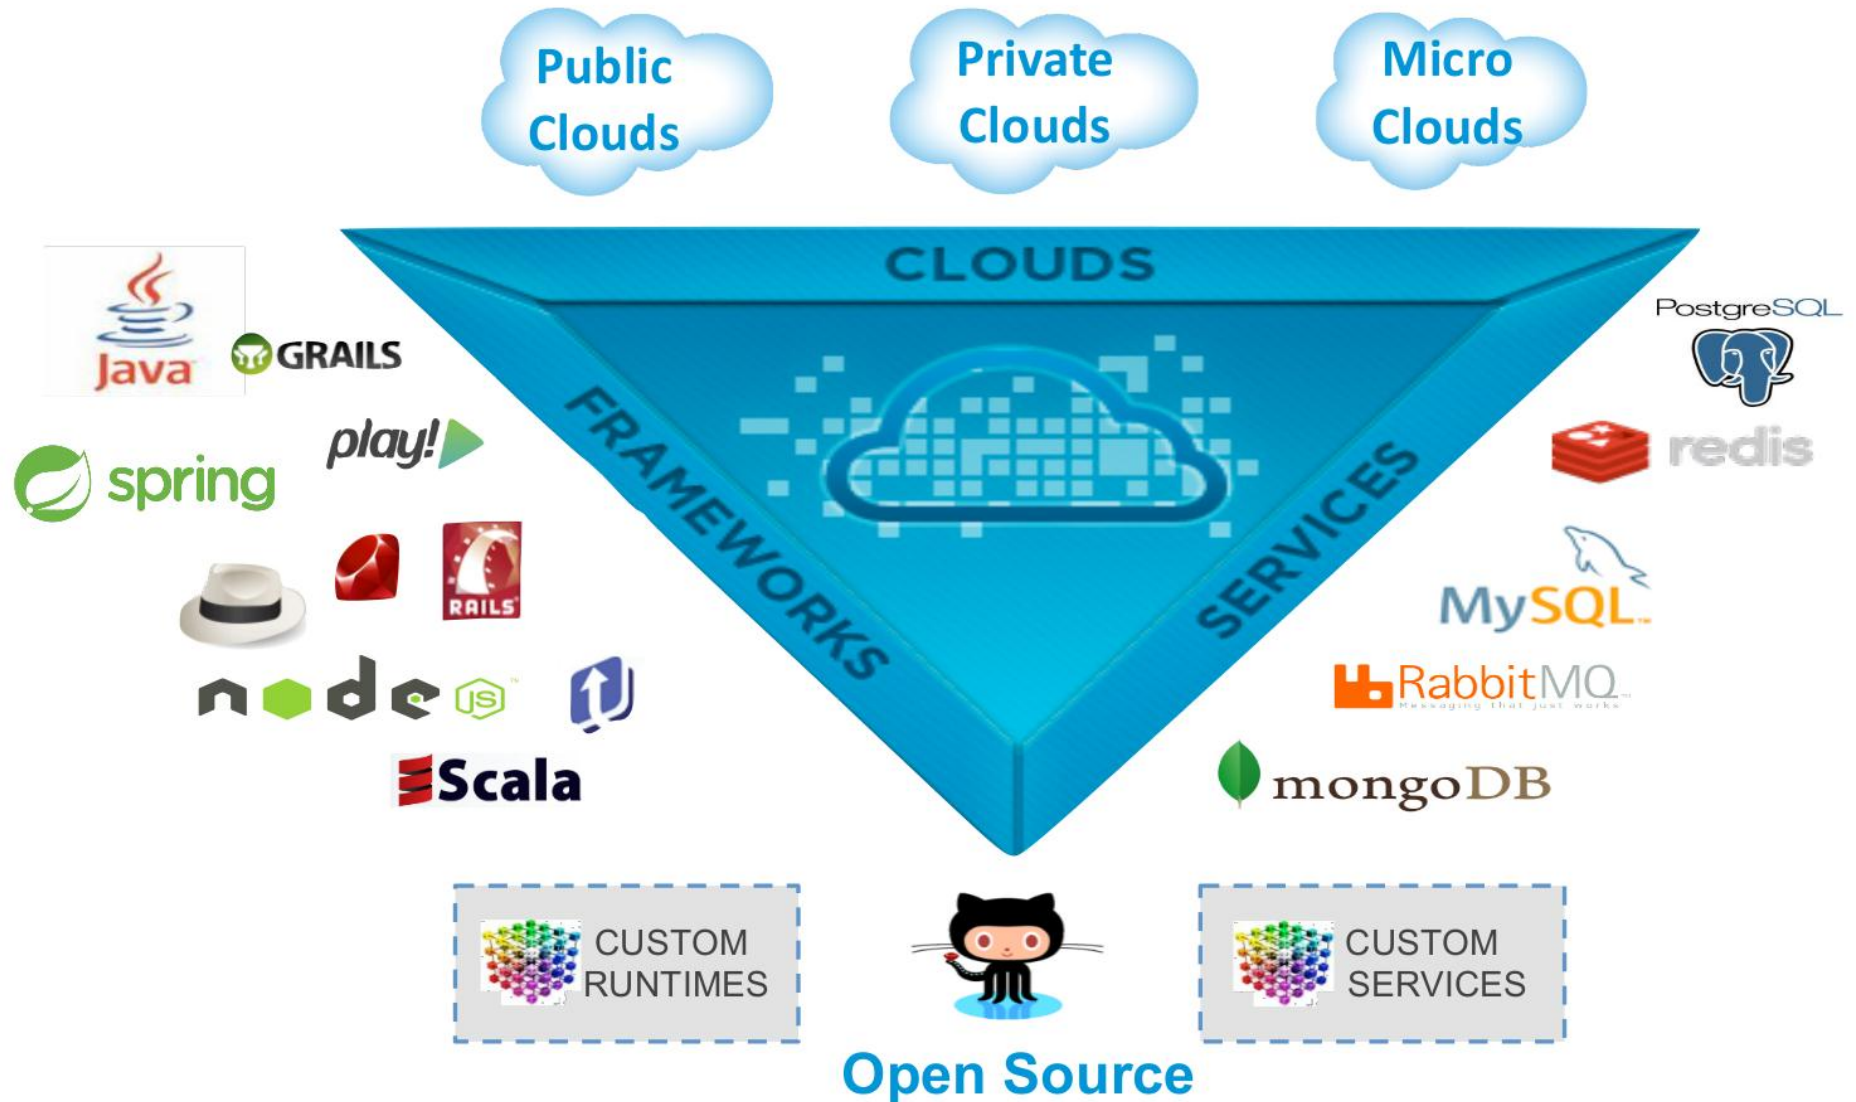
Public Clouds

Private Clouds

Micro Clouds

CLOUDS

FRAMEWORKS

SERVICES

Java

GRAILS

play!

spring

RAILS

node JS

Scala

PostgreSQL

redis

MySQL

RabbitMQ
Messaging that just works

mongoDB

CUSTOM RUNTIMES

CUSTOM SERVICES

Open Source